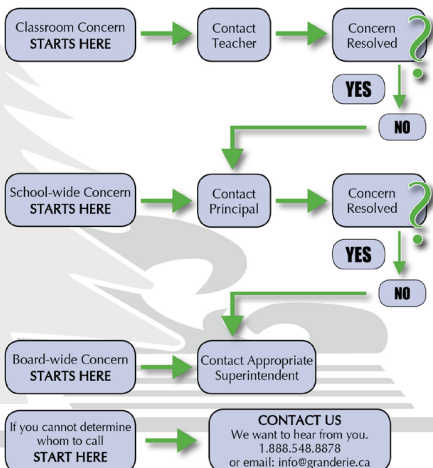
Classroom Concern
STARTS HERE

Contact Teacher

Concern Resolved

YES

NO

School-wide Concern
STARTS HERE

Contact Principal

Concern Resolved

YES

NO

Board-wide Concern
STARTS HERE

Contact Appropriate Superintendent

If you cannot determine whom to call
START HERE

CONTACT US
We want to hear from you.
1.888.548.8878
or email: info@granderie.ca